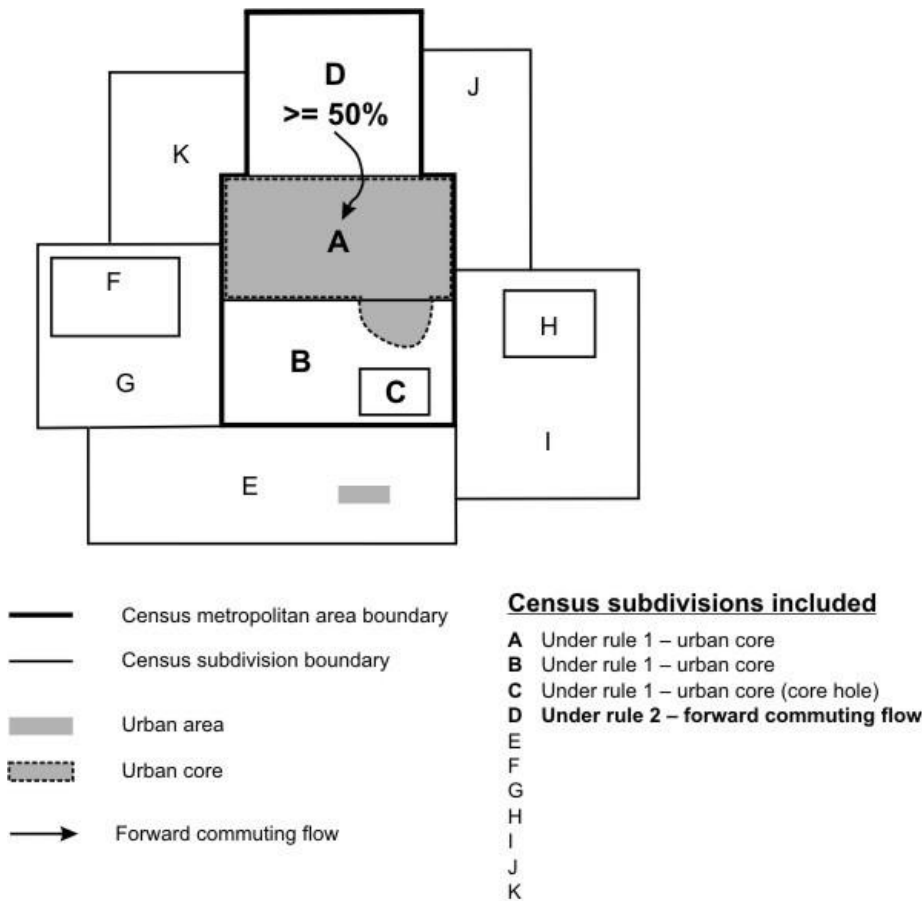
D
>= 50%

J

K

A

F

H

B

G

C

I

E

Census metropolitan area boundary

Census subdivision boundary

Urban area

Urban core

Forward commuting flow

**Census subdivisions included**

**A** Under rule 1 – urban core
**B** Under rule 1 – urban core
**C** Under rule 1 – urban core (core hole)
**D** **Under rule 2 – forward commuting flow**
E
F
G
H
I
J
K